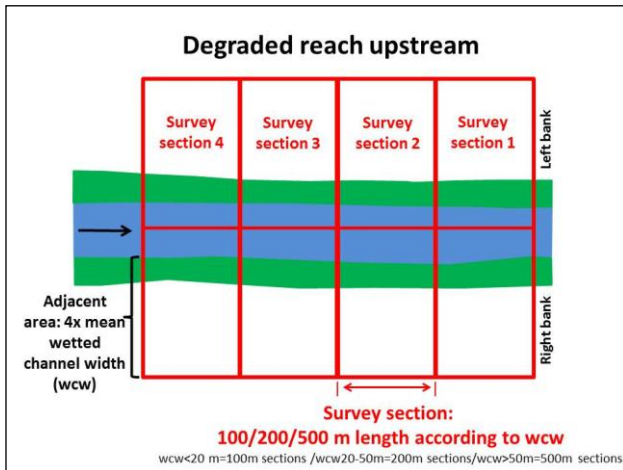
Degraded reach upstream

Survey section 4

Survey section 3

Survey section 2

Survey section 1

Left bank

Right bank

Adjacent area: 4x mean wetted channel width (wcw)

Survey section:
100/200/500 m length according to wcw

wcw<20 m=100m sections /wcw20-50m=200m sections/wcw>50m=500m sections